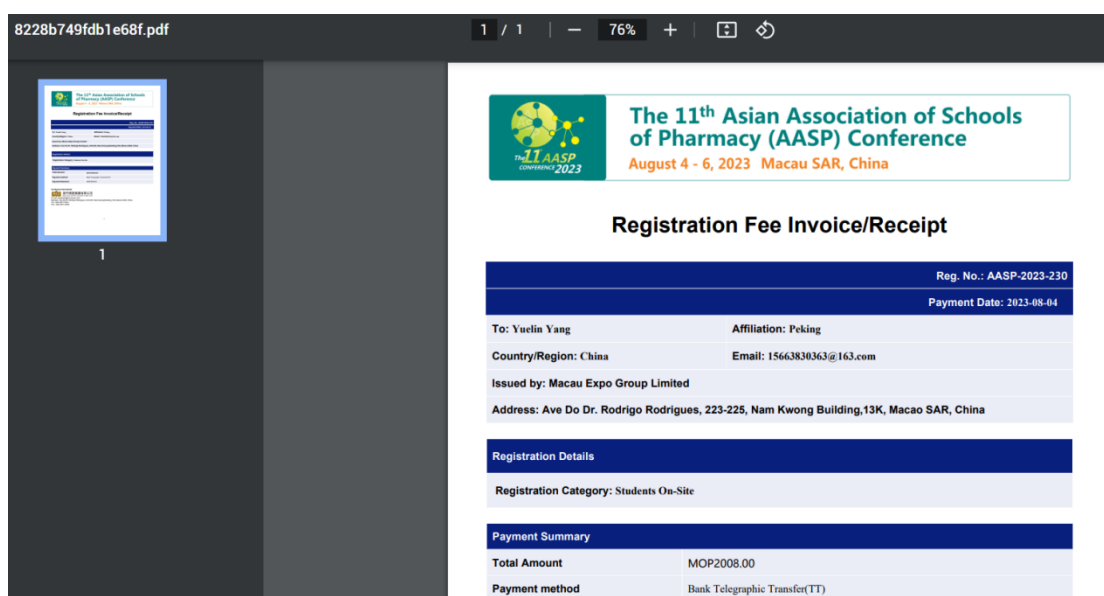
8228b749fdb1e68f.pdf

1 / 1 | − 76% +

1

The 11 AASP CONFERENCE 2023

The 11$^{th}$ Asian Association of Schools of Pharmacy (AASP) Conference
August 4 - 6, 2023 Macau SAR, China

Registration Fee Invoice/Receipt

Reg. No.: AASP-2023-230

Payment Date: 2023-08-04

| | |
|---|---|
| To: Yuelin Yang | Affiliation: Peking |
| Country/Region: China | Email: 15663830363@163.com |

Issued by: Macau Expo Group Limited

Address: Ave Do Dr. Rodrigo Rodrigues, 223-225, Nam Kwong Building,13K, Macao SAR, China

Registration Details

Registration Category: Students On-Site

Payment Summary

| | |
|---|---|
| Total Amount | MOP2008.00 |
| Payment method | Bank Telegraphic Transfer(TT) |